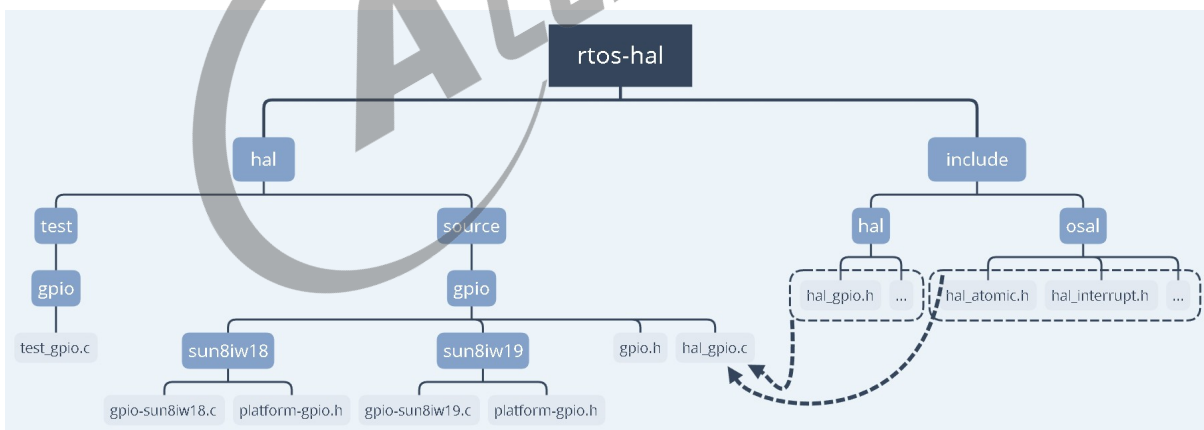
ALL

rtos-hal

hal

include

test

source

hal

osal

gpio

gpio

hal_gpio.h

...

hal_atomic.h

hal_interrupt.h

...

test_gpio.c

sun8iw18

sun8iw19

gpio.h

hal_gpio.c

gpio-sun8iw18.c

platform-gpio.h

gpio-sun8iw19.c

platform-gpio.h